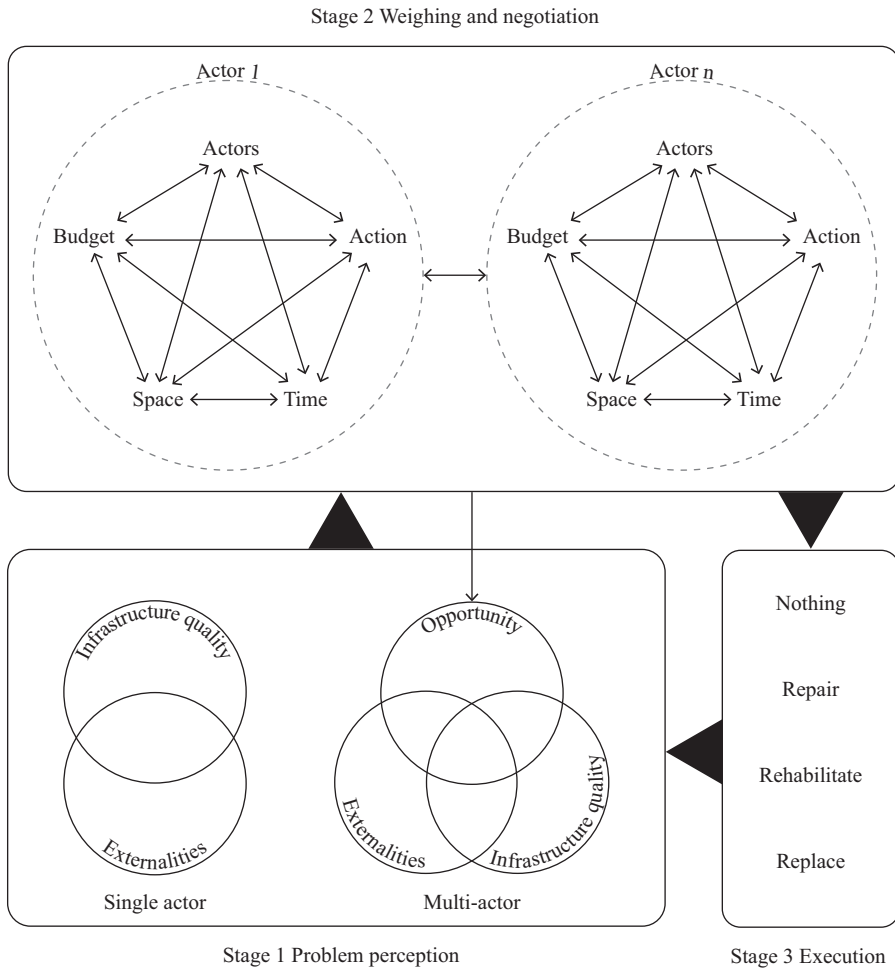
Stage 2 Weighing and negotiation

Actor 1

Actors
Budget
Action
Space
Time

Actor n

Actors
Budget
Action
Space
Time

Infrastructure quality
Externalities
Single actor

Opportunity
Externalities
Infrastructure quality
Multi-actor

Nothing
Repair
Rehabilitate
Replace

Stage 1 Problem perception

Stage 3 Execution